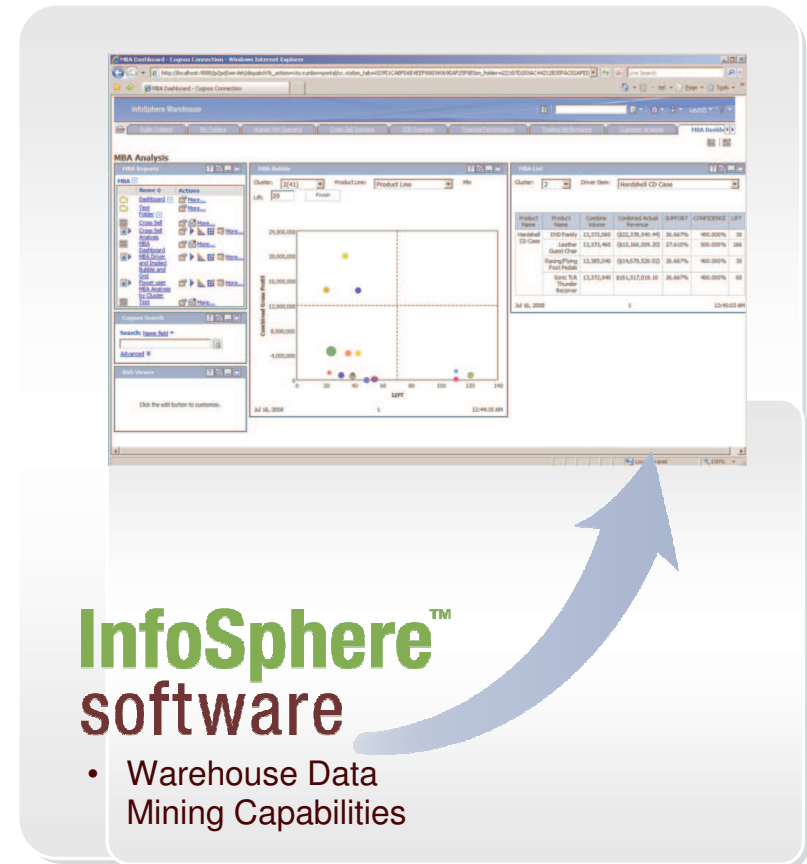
MBA Dashboard - Cognos Connection - Windows Internet Explorer

MBA Dashboard - Cognos Connection

InfoSphere Warehouse

MBA Analysis

MBA Reports

MBA

| Name | Actions |
|---|---|
| Dashboard | More... |
| Test Folder | More... |
| Cross Sell | More... |
| Cross Sell Analysis | More... |
| MBA Dashboard | More... |
| MBA Driver and Implied Bubble and Grid | More... |
| Power user MBA Analysis by Cluster | More... |
| Test | More... |

Cognos Search

Search: Name field

Advanced

RSS Viewer

Click the edit button to customize.

MBA Bubble

Cluster: 2(41) Product Line: Product Line Min Lift: 20 Finish

Combined Gross Profit

20,000,000
16,000,000
12,000,000
8,000,000
4,000,000
0

0 20 40 60 80 100 120 140

LIFT

Jul 16, 2008 1 12:44:35 AM

MBA List

Cluster: 2 Driver Item: Handshell CD Case

| Product Name | Product Name | Combine Volume | Combined Actual Revenue | SUPPORT | CONFIDENCE | LIFT |
|---|---|---|---|---|---|---|
| Handshell CD Case | DVD Family | 13,372,060 | ($22,378,340.44) | 26.667% | 400.000% | 30 |
| | Leather Guest Chair | 13,373,460 | ($13,366,009.30) | 27.610% | 500.000% | 166 |
| | Racing/Flying Pool Pedals | 13,385,040 | ($14,675,526.92) | 26.667% | 400.000% | 30 |
| | Sonic TLR Thunder Receiver | 13,372,940 | $101,517,018.10 | 26.667% | 400.000% | 60 |

Jul 16, 2008 1 12:45:03 AM

Local intranet 100%

InfoSphere™ software

• Warehouse Data Mining Capabilities